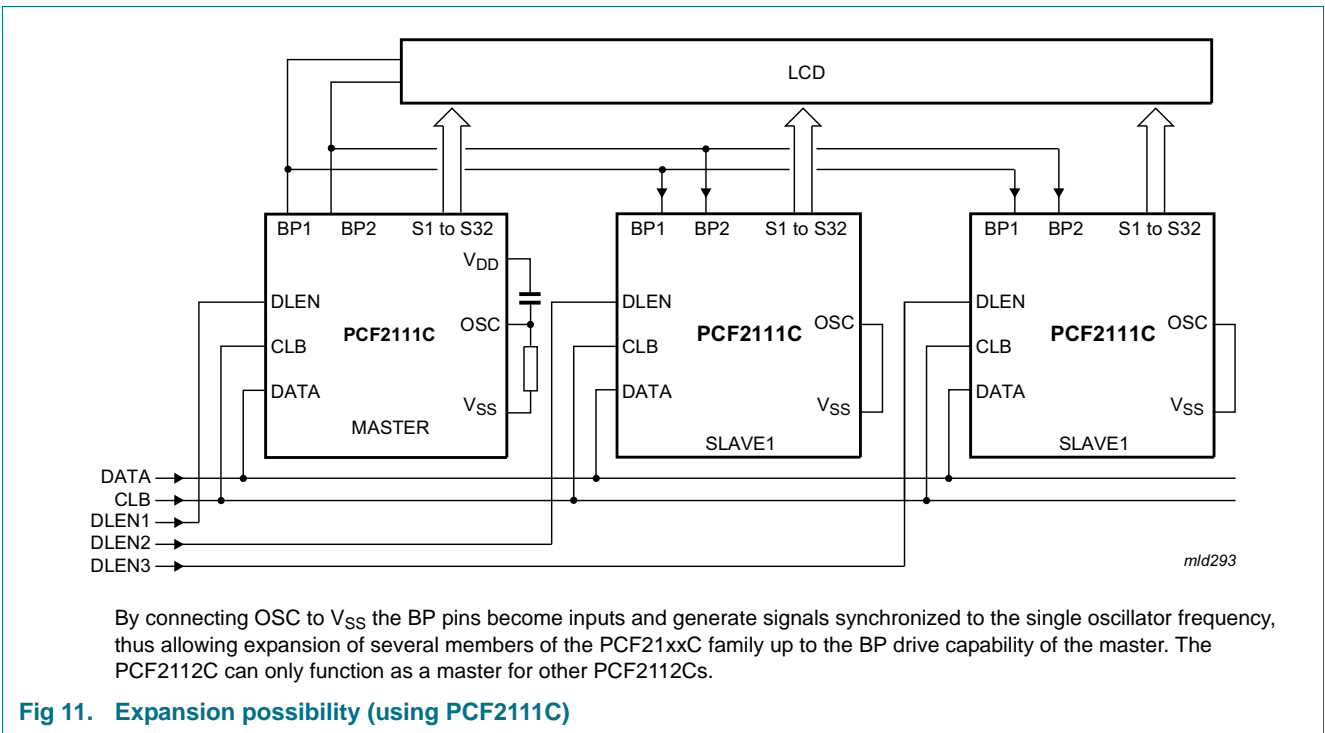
LCD

BP1 BP2 S1 to S32
$V_{DD}$
DLEN
OSC
PCF2111C
CLB
DATA
$V_{SS}$
MASTER

BP1 BP2 S1 to S32
DLEN
PCF2111C
OSC
CLB
DATA
$V_{SS}$
SLAVE1

BP1 BP2 S1 to S32
DLEN
PCF2111C
OSC
CLB
DATA
$V_{SS}$
SLAVE1

DATA
CLB
DLEN1
DLEN2
DLEN3

mld293

By connecting OSC to $V_{SS}$ the BP pins become inputs and generate signals synchronized to the single oscillator frequency, thus allowing expansion of several members of the PCF21xxC family up to the BP drive capability of the master. The PCF2112C can only function as a master for other PCF2112Cs.

Fig 11. Expansion possibility (using PCF2111C)